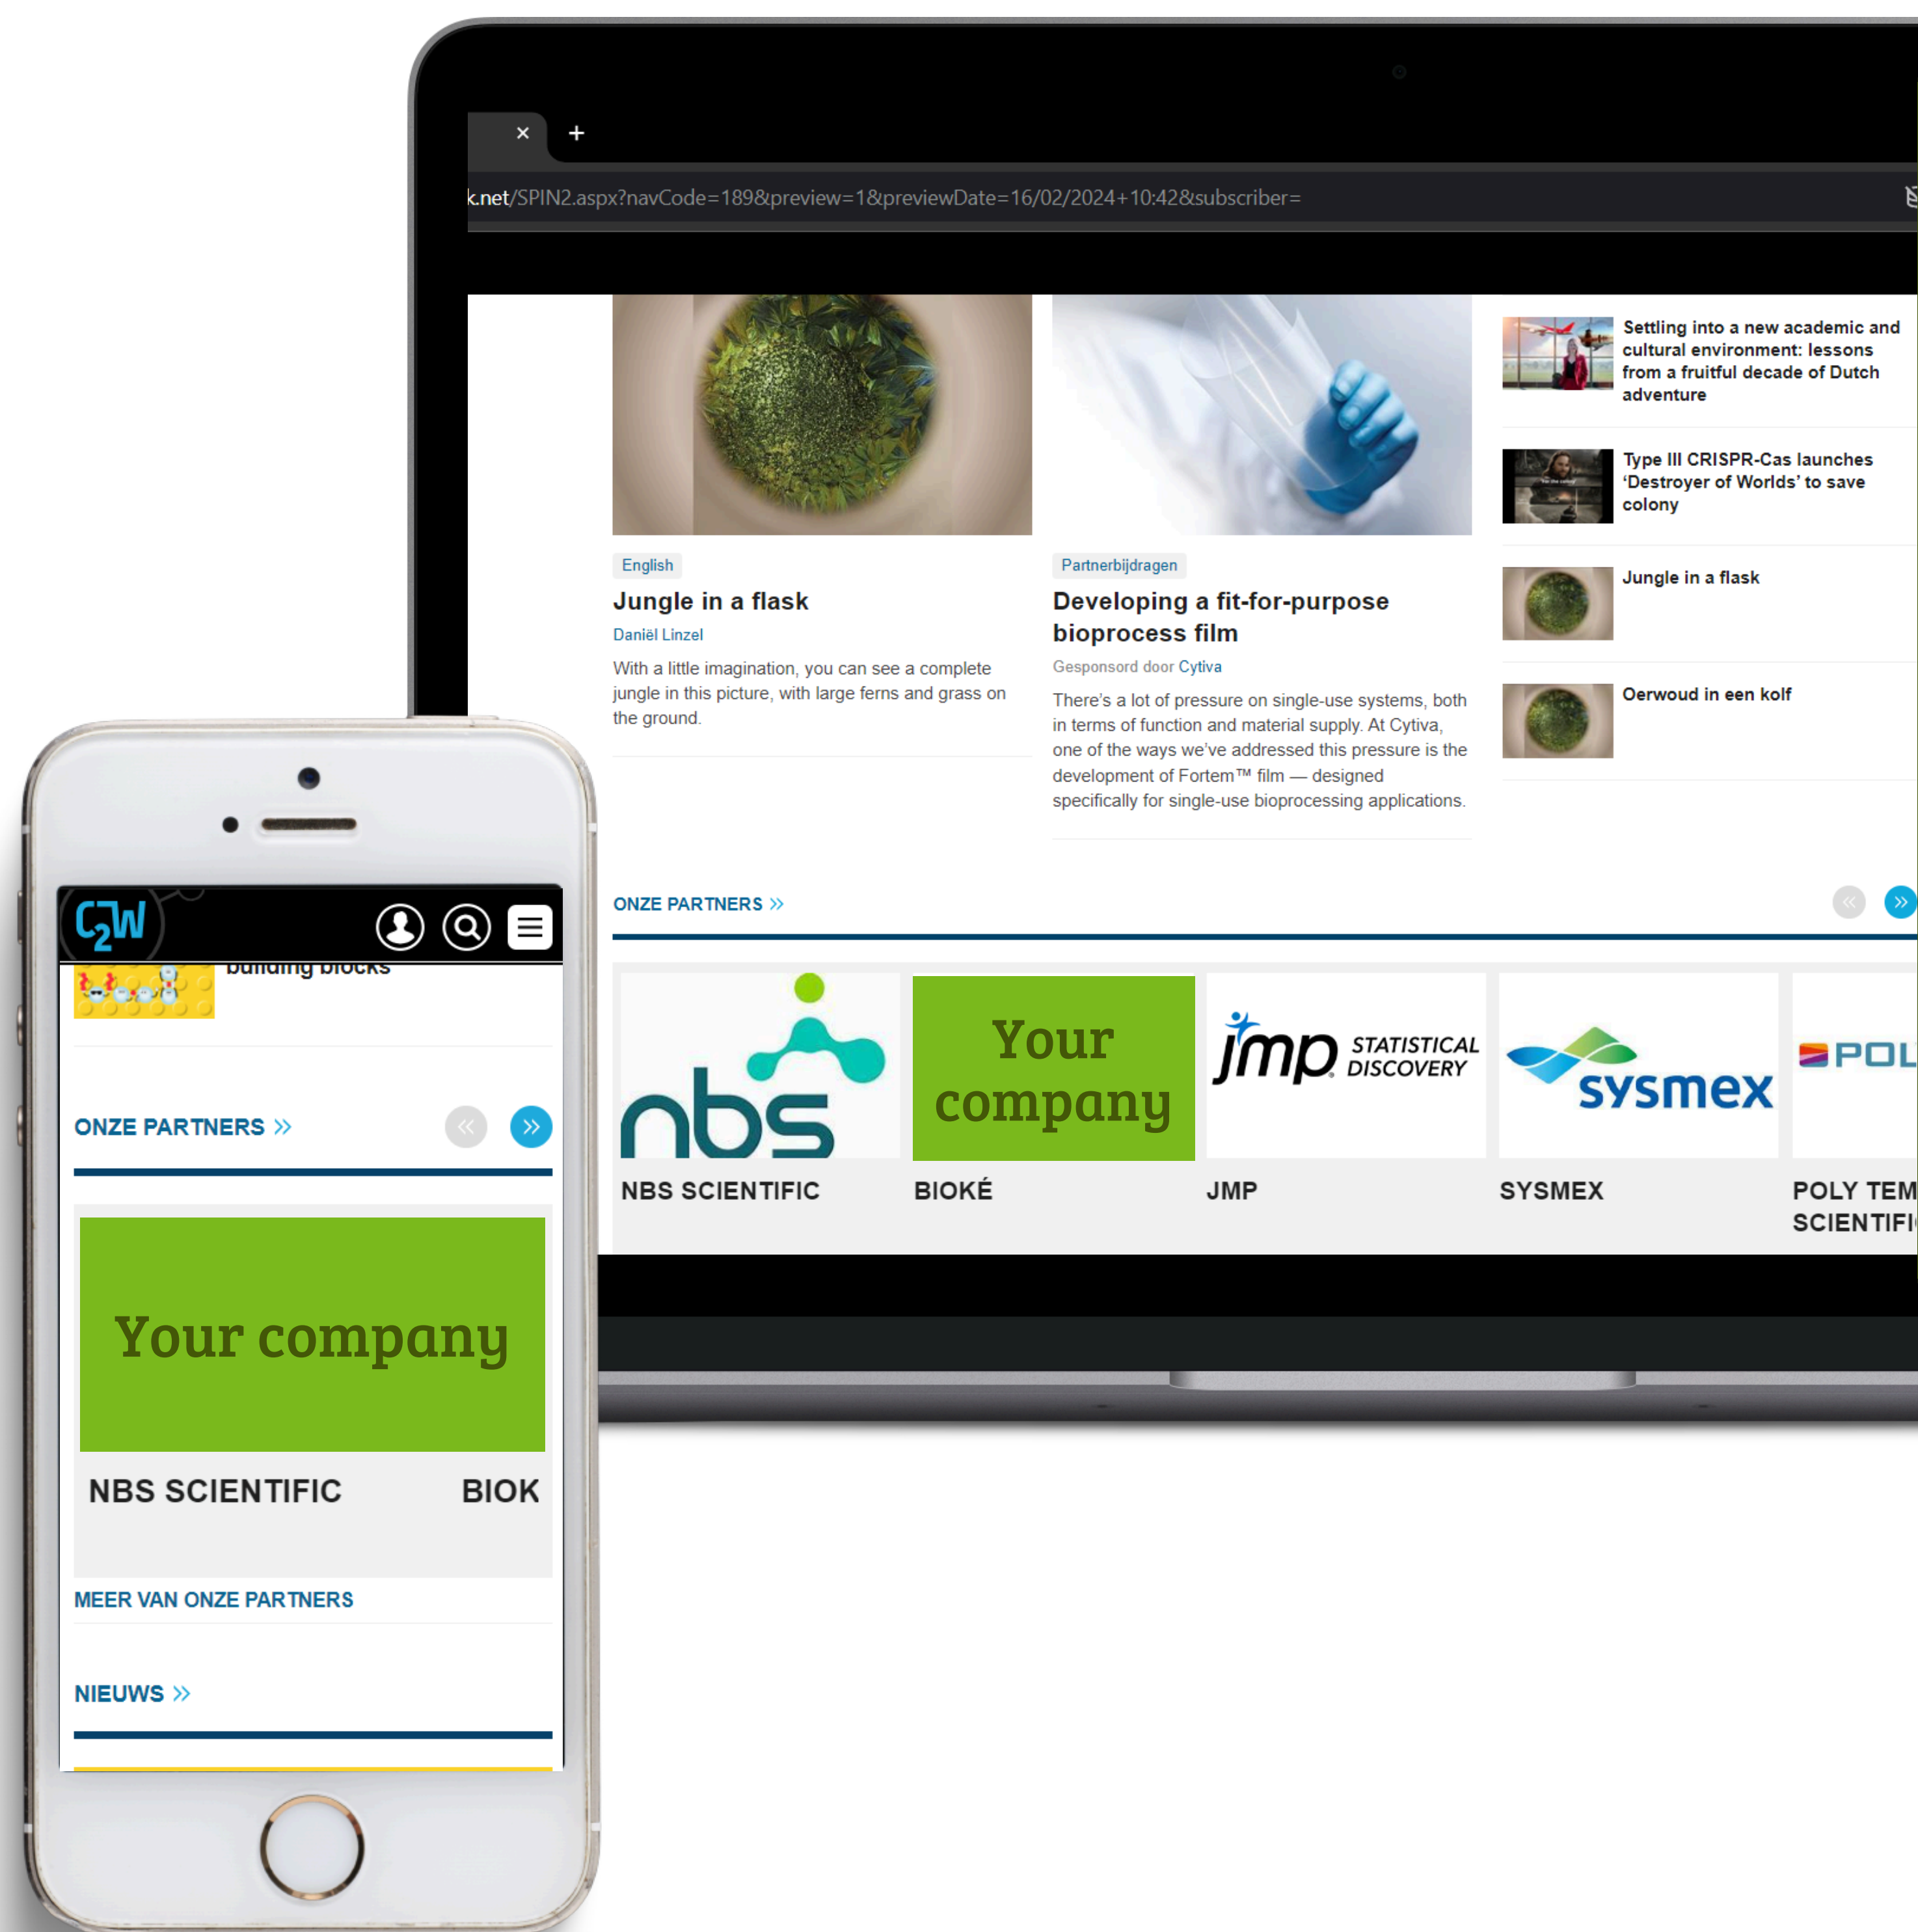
×
+
k.net/SPIN2.aspx?navCode=189&preview=1&previewDate=16/02/2024+10:42&subscriber=

English
Jungle in a flask
Daniël Linzel
With a little imagination, you can see a complete jungle in this picture, with large ferns and grass on the ground.

Partnerbijdragen
Developing a fit-for-purpose bioprocess film
Gesponsord door Cytiva
There's a lot of pressure on single-use systems, both in terms of function and material supply. At Cytiva, one of the ways we've addressed this pressure is the development of Fortem™ film — designed specifically for single-use bioprocessing applications.

Settling into a new academic and cultural environment: lessons from a fruitful decade of Dutch adventure

Type III CRISPR-Cas launches 'Destroyer of Worlds' to save colony

Jungle in a flask

Oerwoud in een kolf

ONZE PARTNERS »

nbs
NBS SCIENTIFIC
Your company
BIOKÉ
jmp STATISTICAL DISCOVERY
JMP
sysmex
SYSMEX
POL
POLY TEM SCIENTIFI

C2W
building blocks
ONZE PARTNERS »
Your company
NBS SCIENTIFIC
BIOK
MEER VAN ONZE PARTNERS
NIEUWS »